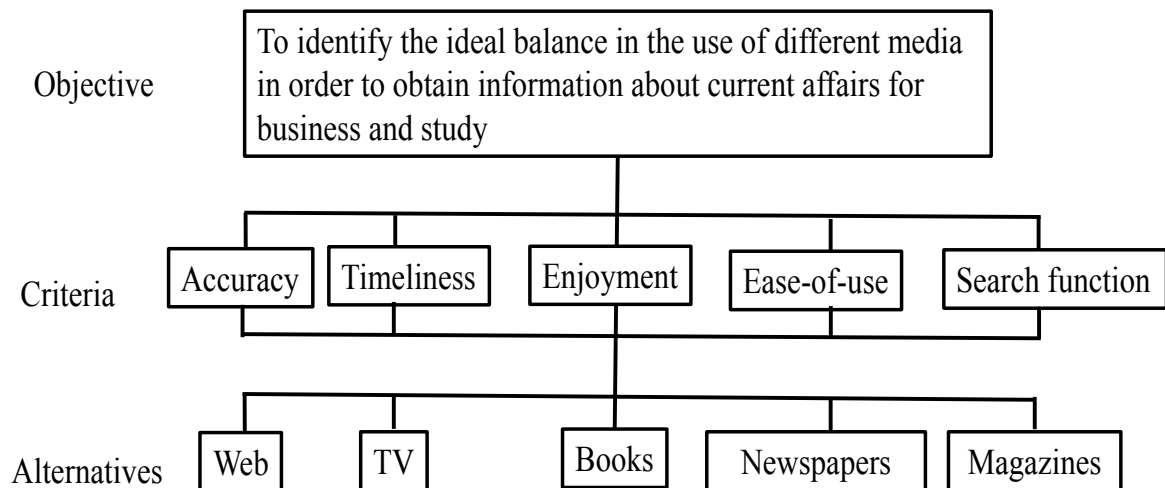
Objective

To identify the ideal balance in the use of different media in order to obtain information about current affairs for business and study

Criteria

Accuracy

Timeliness

Enjoyment

Ease-of-use

Search function

Alternatives

Web

TV

Books

Newspapers

Magazines